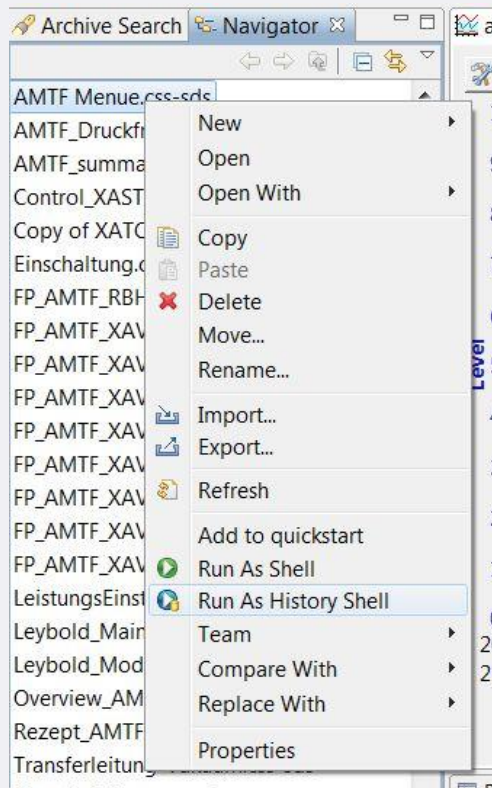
Archive Search Navigator

AMTF Menue.css-sds
AMTF_Druckfr
AMTF_summa
Control_XAST
Copy of XATC
Einschaltung.c
FP_AMTF_RBH
FP_AMTF_XAV
FP_AMTF_XAV
FP_AMTF_XAV
FP_AMTF_XAV
FP_AMTF_XAV
FP_AMTF_XAV
FP_AMTF_XAV
FP_AMTF_XAV
LeistungsEinst
Leybold_Main
Leybold_Mod
Overview_AM
Rezept_AMTF
Transferleitung

New
Open
Open With
Copy
Paste
Delete
Move...
Rename...
Import...
Export...
Refresh
Add to quickstart
Run As Shell
Run As History Shell
Team
Compare With
Replace With
Properties

Level